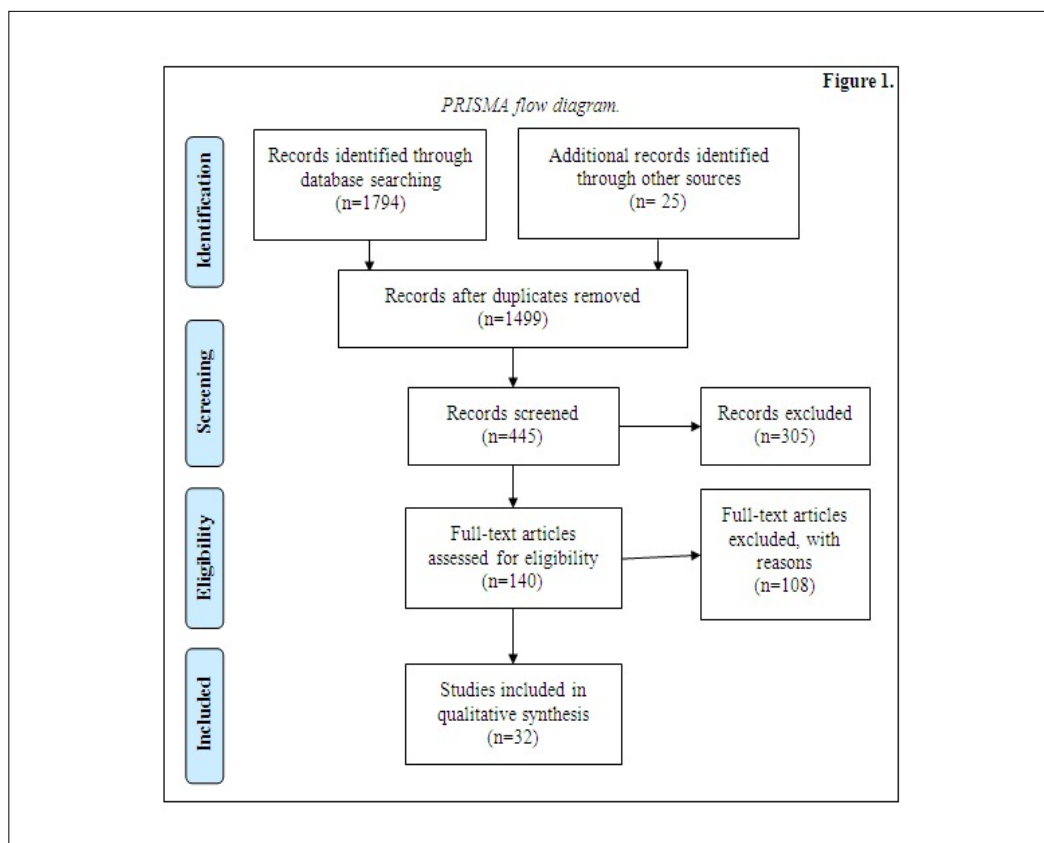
Figure 1.

PRISMA flow diagram.

Identification

Records identified through database searching (n=1794)

Additional records identified through other sources (n= 25)

Records after duplicates removed (n=1499)

Screening

Records screened (n=445)

Records excluded (n=305)

Eligibility

Full-text articles assessed for eligibility (n=140)

Full-text articles excluded, with reasons (n=108)

Included

Studies included in qualitative synthesis (n=32)